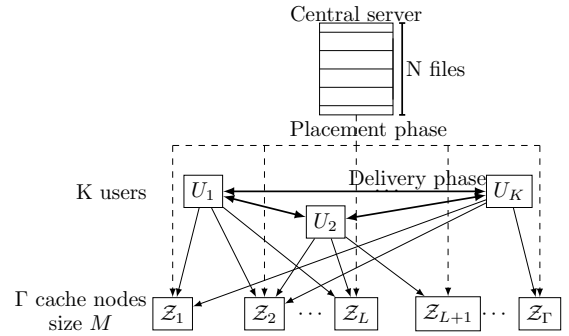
Central server

N files

Placement phase

K users

$U_1$

Delivery phase

$U_K$

$U_2$

$\Gamma$ cache nodes size $M$

$\mathcal{Z}_1$

$\mathcal{Z}_2$

$\cdots$

$\mathcal{Z}_L$

$\mathcal{Z}_{L+1}$

$\cdots$

$\mathcal{Z}_\Gamma$